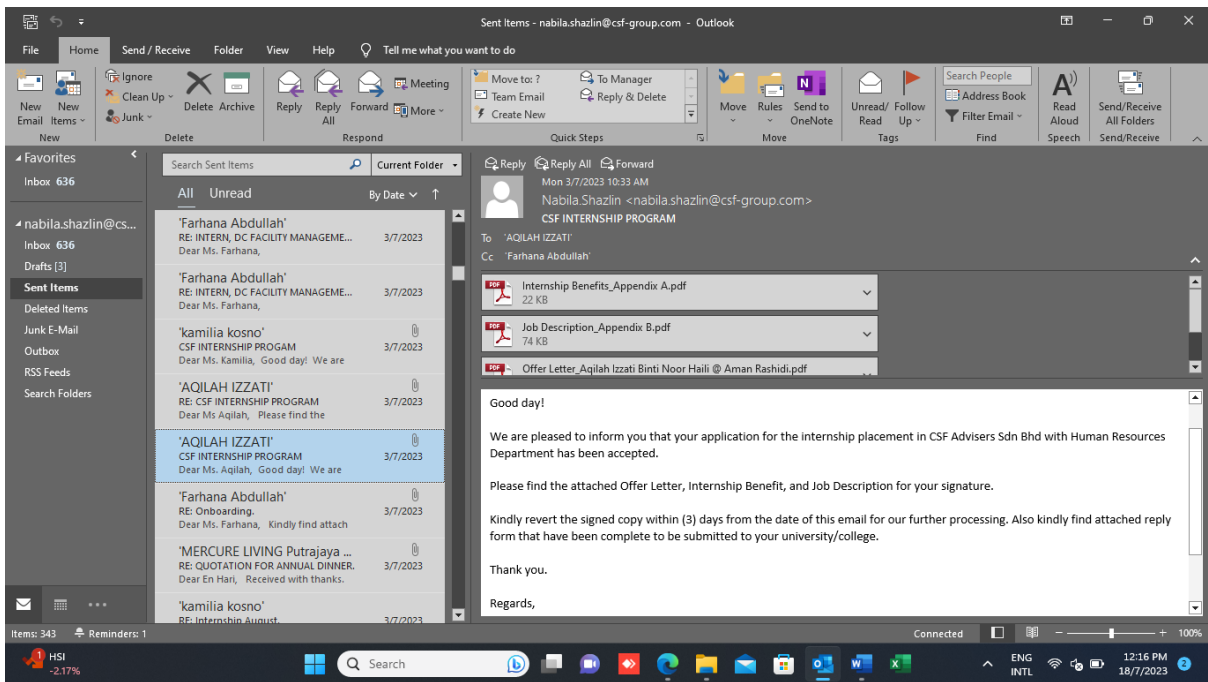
Sent Items - nabila.shazlin@csf-group.com - Outlook

File Home Send / Receive Folder View Help Tell me what you want to do

New Email New Items Ignore Clean Up Junk Delete Archive Reply Reply All Forward Meeting More Move to: ? Team Email Create New To Manager Reply & Delete Move Rules Send to OneNote Unread/ Read Follow Up Search People Address Book Filter Email Read Aloud Send/Receive All Folders

New Delete Respond Quick Steps Move Tags Find Speech Send/Receive

Favorites
Inbox 636

nabila.shazlin@cs...
Inbox 636
Drafts [3]
Sent Items
Deleted Items
Junk E-Mail
Outbox
RSS Feeds
Search Folders

Search Sent Items Current Folder

All Unread By Date

'Farhana Abdullah'
RE: INTERN, DC FACILITY MANAGEME... 3/7/2023
Dear Ms. Farhana,

'Farhana Abdullah'
RE: INTERN, DC FACILITY MANAGEME... 3/7/2023
Dear Ms. Farhana,

'kamilia kosno'
CSF INTERNSHIP PROGAM 3/7/2023
Dear Ms. Kamilia, Good day! We are

'AQILAH IZZATI'
RE: CSF INTERNSHIP PROGRAM 3/7/2023
Dear Ms Aqilah, Please find the

'AQILAH IZZATI'
CSF INTERNSHIP PROGRAM 3/7/2023
Dear Ms. Aqilah, Good day! We are

'Farhana Abdullah'
RE: Onboarding. 3/7/2023
Dear Ms. Farhana, Kindly find attach

'MERCURE LIVING Putrajaya ...
RE: QUOTATION FOR ANNUAL DINNER. 3/7/2023
Dear En Hari, Received with thanks.

'kamilia kosno'
RE: Internship August 3/7/2023

Reply Reply All Forward
Mon 3/7/2023 10:33 AM
Nabila.Shazlin <nabila.shazlin@csf-group.com>
CSF INTERNSHIP PROGRAM
To 'AQILAH IZZATI'
Cc 'Farhana Abdullah'

Internship Benefits_Appendix A.pdf
22 KB
Job Description_Appendix B.pdf
74 KB
Offer Letter_Aqilah Izzati Binti Noor Haili @ Aman Rashidi.pdf

Good day!

We are pleased to inform you that your application for the internship placement in CSF Advisers Sdn Bhd with Human Resources Department has been accepted.

Please find the attached Offer Letter, Internship Benefit, and Job Description for your signature.

Kindly revert the signed copy within (3) days from the date of this email for our further processing. Also kindly find attached reply form that have been complete to be submitted to your university/college.

Thank you.

Regards,

Items: 343 Reminders: 1 Connected 100%

HSI -2.17% Search ENG INTL 12:16 PM 18/7/2023